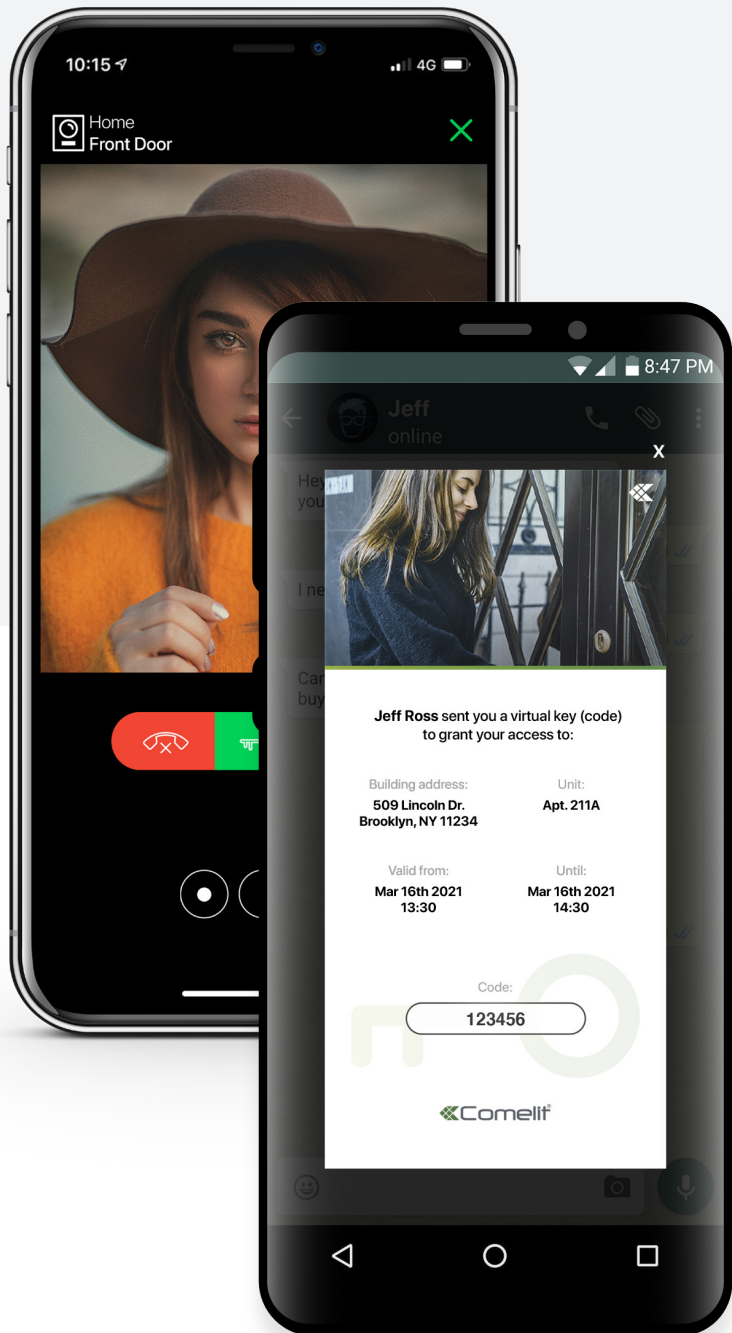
10:15

4G

Home
Front Door

8:47 PM

Jeff
online

Hey you

I ne

Car buy

X

Jeff Ross sent you a virtual key (code) to grant your access to:

Building address:
509 Lincoln Dr.
Brooklyn, NY 11234

Unit:
Apt. 211A

Valid from:
Mar 16th 2021
13:30

Until:
Mar 16th 2021
14:30

Code:
123456

Comelit